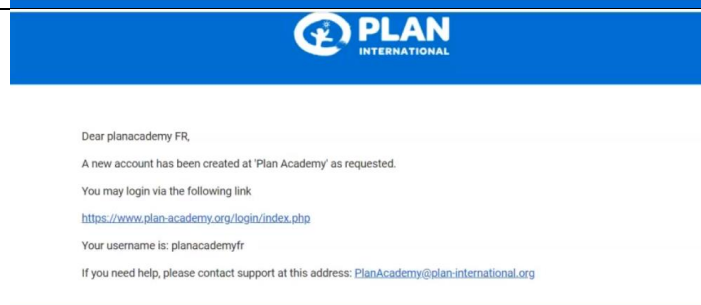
PLAN
INTERNATIONAL

Dear planacademy FR,

A new account has been created at 'Plan Academy' as requested.

You may login via the following link

https://www.plan-academy.org/login/index.php

Your username is: planacademyfr

If you need help, please contact support at this address: PlanAcademy@plan-international.org